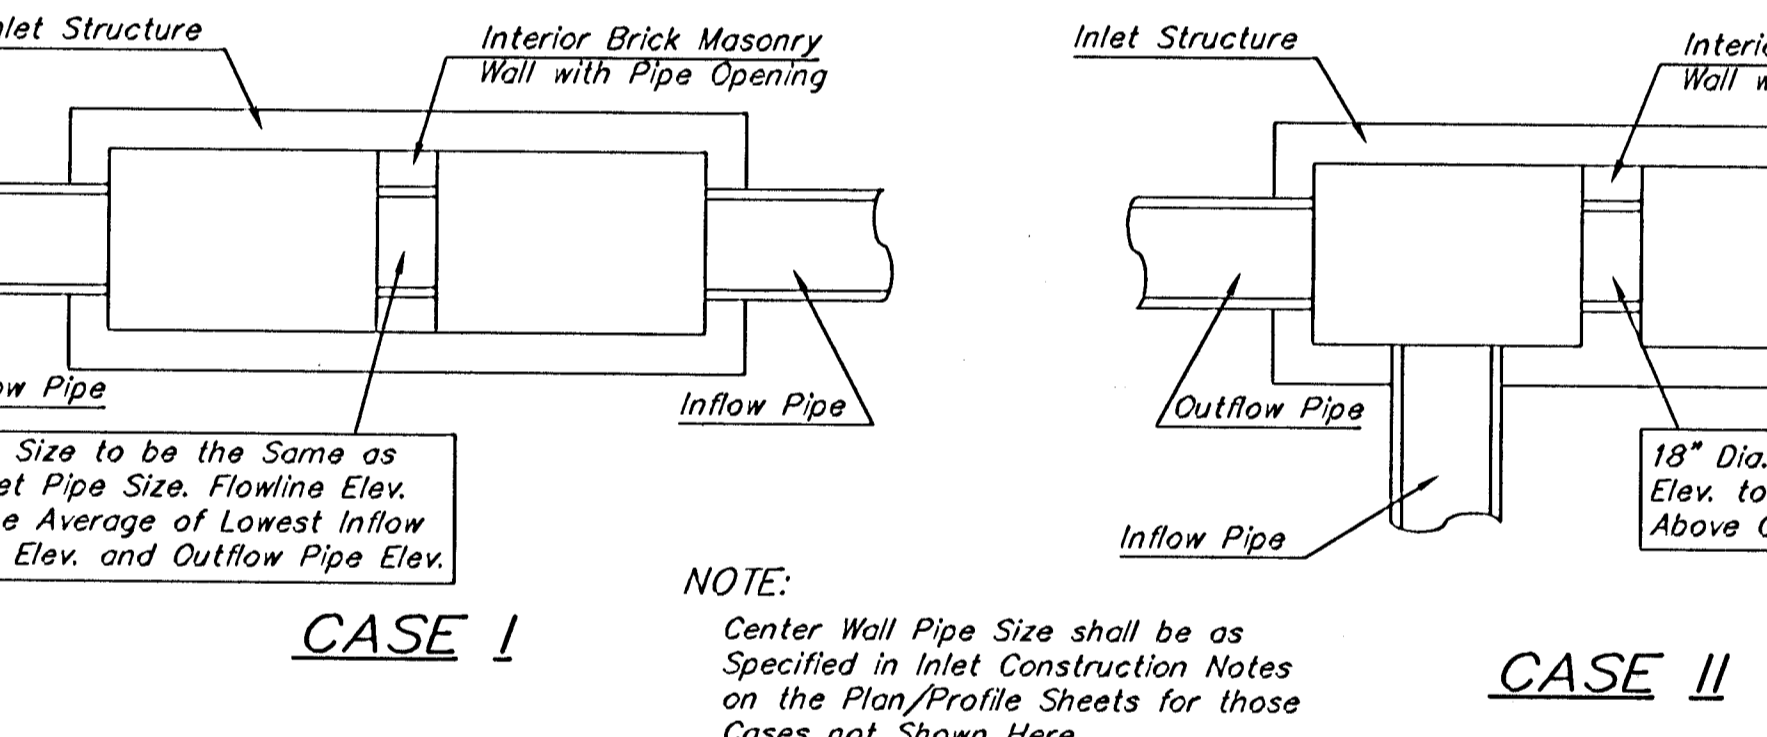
nlet Structure

Interior Brick Masonry Wall with Pipe Opening

ow Pipe

Inflow Pipe

Size to be the Same as et Pipe Size. Flowline Elev. e Average of Lowest Inflow Elev. and Outflow Pipe Elev.

CASE I

Inlet Structure

Interi Wall w

Outflow Pipe

Inflow Pipe

18" Dia. Elev. to Above C

NOTE:

Center Wall Pipe Size shall be as Specified in Inlet Construction Notes on the Plan/Profile Sheets for those Cases not Shown Here

CASE II